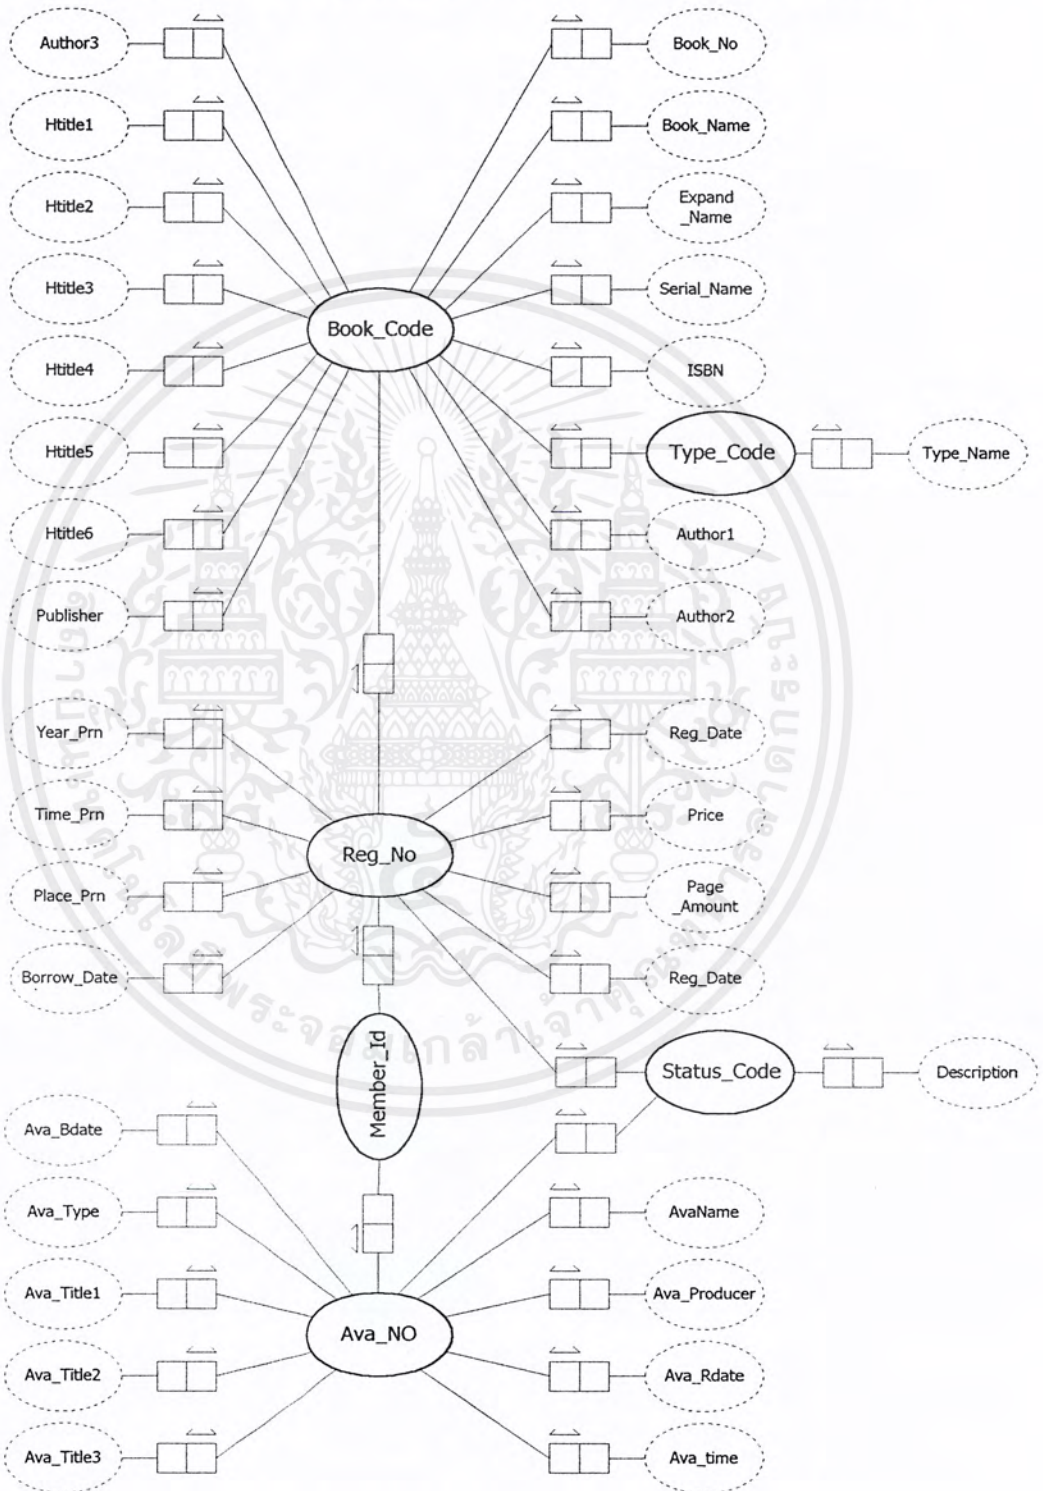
Author3
Htitle1
Htitle2
Htitle3
Htitle4
Htitle5
Htitle6
Publisher
Book_No
Book_Name
Expand_Name
Serial_Name
ISBN
Type_Code
Type_Name
Author1
Author2
Book_Code
Year_Prn
Time_Prn
Place_Prn
Borrow_Date
Reg_No
Reg_Date
Price
Page_Amount
Reg_Date
Status_Code
Description
Member_Id
Ava_Bdate
Ava_Type
Ava_Title1
Ava_Title2
Ava_Title3
Ava_NO
AvaName
Ava_Producer
Ava_Rdate
Ava_time